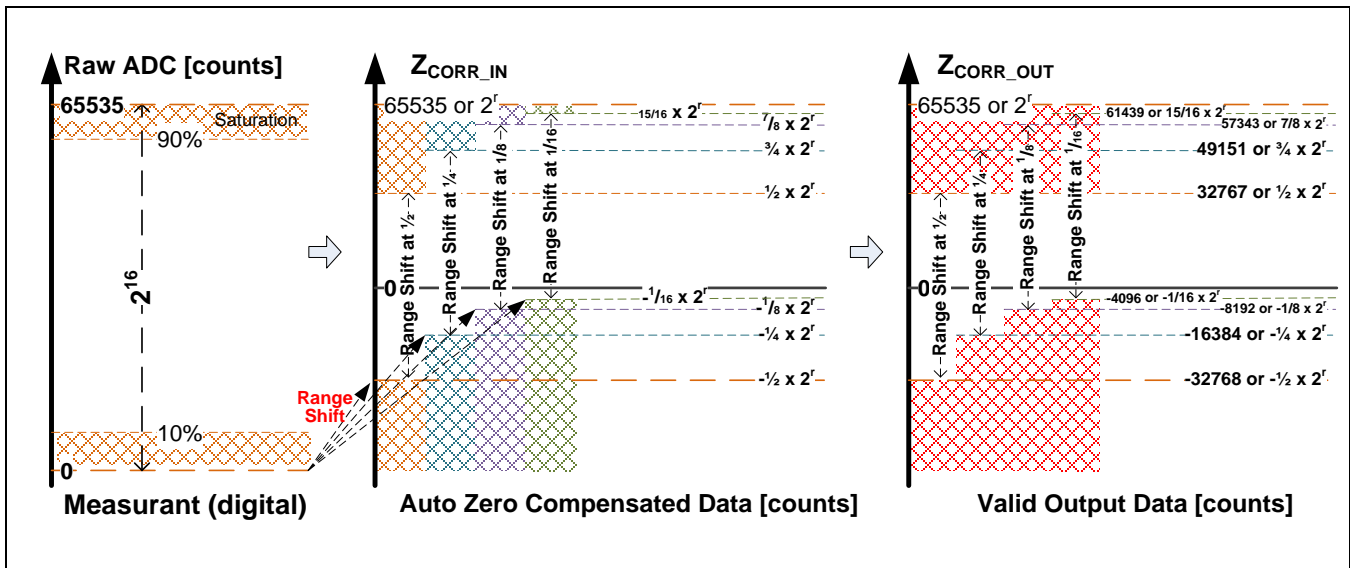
Raw ADC [counts]

65535

Saturation

90%

$\sim 2^{16}$

10%

0

Measurant (digital)

$Z_{CORR\_IN}$

65535 or $2^r$

$15/16 \times 2^r$

$7/8 \times 2^r$

$3/4 \times 2^r$

$1/2 \times 2^r$

Range Shift at $1/2$

Range Shift at $1/4$

Range Shift at $1/8$

Range Shift at $1/16$

0

$-1/16 \times 2^r$

$-1/8 \times 2^r$

$-1/4 \times 2^r$

$-1/2 \times 2^r$

Range Shift

Auto Zero Compensated Data [counts]

$Z_{CORR\_OUT}$

65535 or $2^r$

61439 or $15/16 \times 2^r$

57343 or $7/8 \times 2^r$

49151 or $3/4 \times 2^r$

32767 or $1/2 \times 2^r$

Range Shift at $1/2$

Range Shift at $1/4$

Range Shift at $1/8$

Range Shift at $1/16$

0

-4096 or $-1/16 \times 2^r$

-8192 or $-1/8 \times 2^r$

-16384 or $-1/4 \times 2^r$

-32768 or $-1/2 \times 2^r$

Valid Output Data [counts]